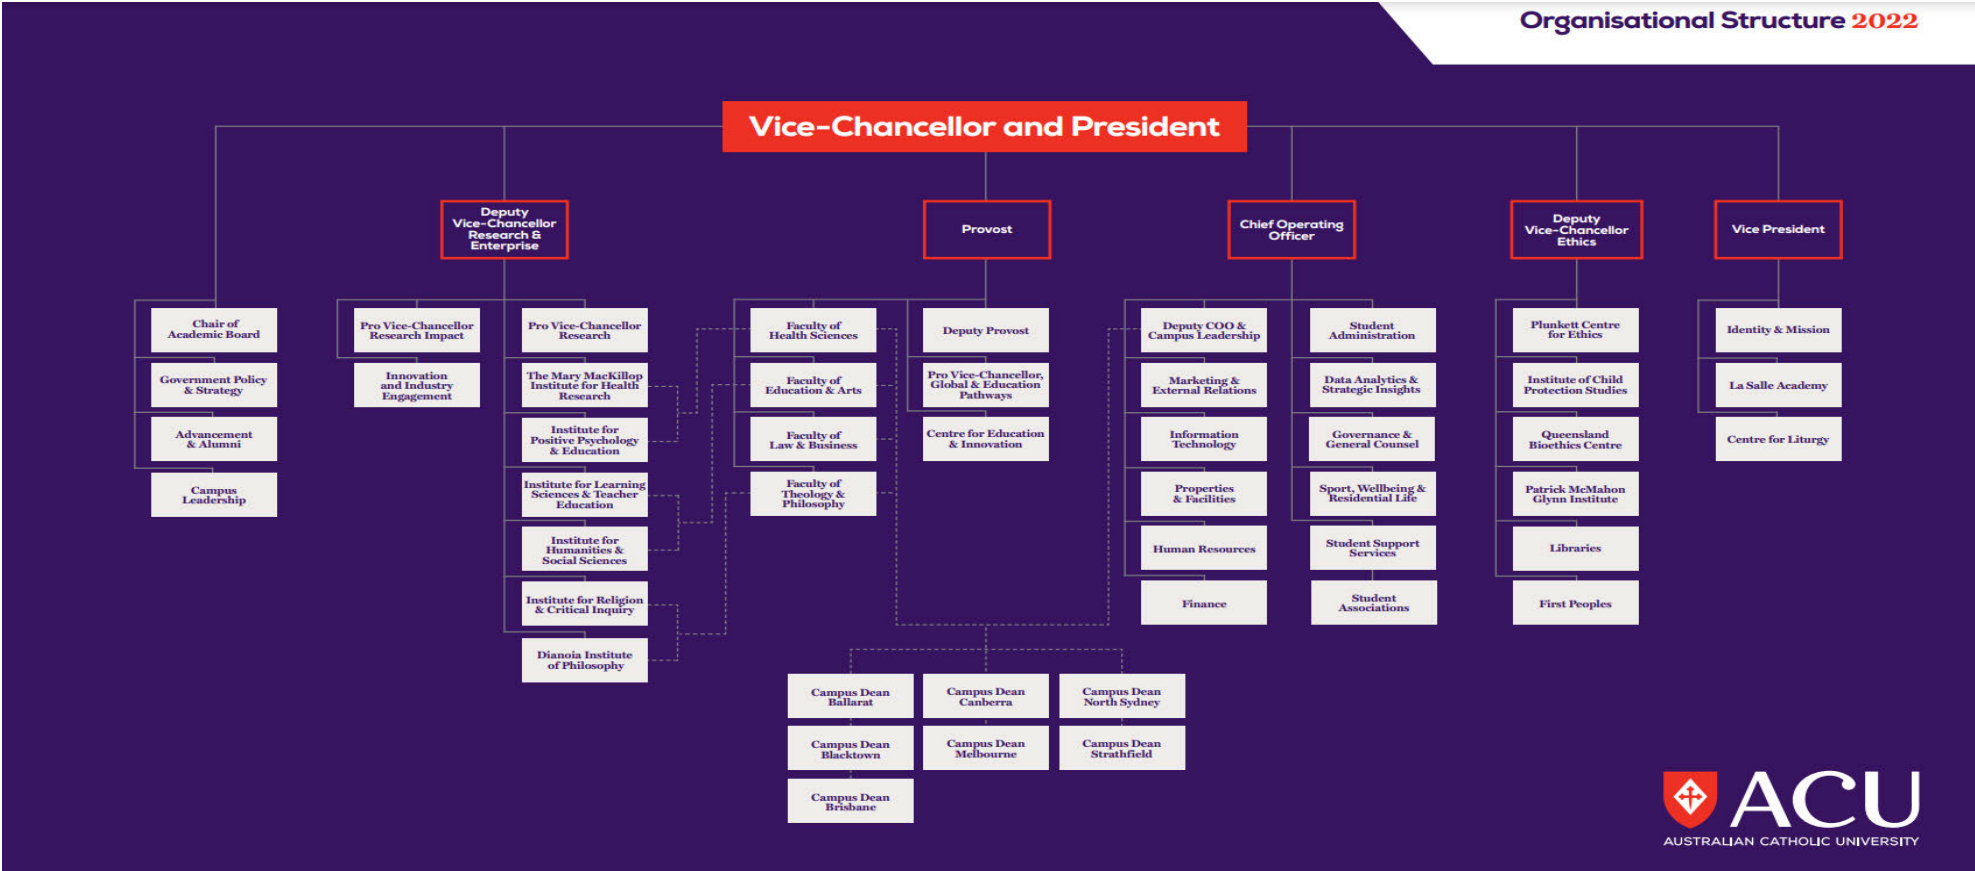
Organisational Structure 2022

Vice-Chancellor and President

Deputy Vice-Chancellor Research & Enterprise

Provost

Chief Operating Officer

Deputy Vice-Chancellor Ethics

Vice President

Chair of Academic Board

Government Policy & Strategy

Advancement & Alumni

Campus Leadership

Pro Vice-Chancellor Research Impact

Innovation and Industry Engagement

Pro Vice-Chancellor Research

The Mary MacKillop Institute for Health Research

Institute for Positive Psychology & Education

Institute for Learning Sciences & Teacher Education

Institute for Humanities & Social Sciences

Institute for Religion & Critical Inquiry

Dianoia Institute of Philosophy

Faculty of Health Sciences

Faculty of Education & Arts

Faculty of Law & Business

Faculty of Theology & Philosophy

Deputy Provost

Pro Vice-Chancellor, Global & Education Pathways

Centre for Education & Innovation

Deputy COO & Campus Leadership

Marketing & External Relations

Information Technology

Properties & Facilities

Human Resources

Finance

Student Administration

Data Analytics & Strategic Insights

Governance & General Counsel

Sport, Wellbeing & Residential Life

Student Support Services

Student Associations

Plunkett Centre for Ethics

Institute of Child Protection Studies

Queensland Bioethics Centre

Patrick McMahon Glynn Institute

Libraries

First Peoples

Identity & Mission

La Salle Academy

Centre for Liturgy

Campus Dean Ballarat

Campus Dean Canberra

Campus Dean North Sydney

Campus Dean Blacktown

Campus Dean Melbourne

Campus Dean Strathfield

Campus Dean Brisbane

ACU
AUSTRALIAN CATHOLIC UNIVERSITY